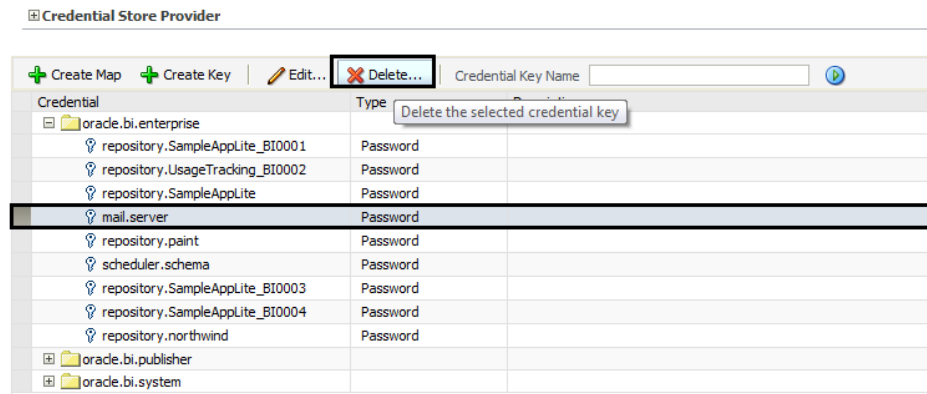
Credential Store Provider

Create Map Create Key Edit... Delete... Credential Key Name

| Credential | Type | Description |
|---|---|---|
| oracle.bi.enterprise | | |
| repository.SampleAppLite_BI0001 | Password | |
| repository.UsageTracking_BI0002 | Password | |
| repository.SampleAppLite | Password | |
| mail.server | Password | |
| repository.paint | Password | |
| scheduler.schema | Password | |
| repository.SampleAppLite_BI0003 | Password | |
| repository.SampleAppLite_BI0004 | Password | |
| repository.northwind | Password | |
| oracle.bi.publisher | | |
| oracle.bi.system | | |

Delete the selected credential key